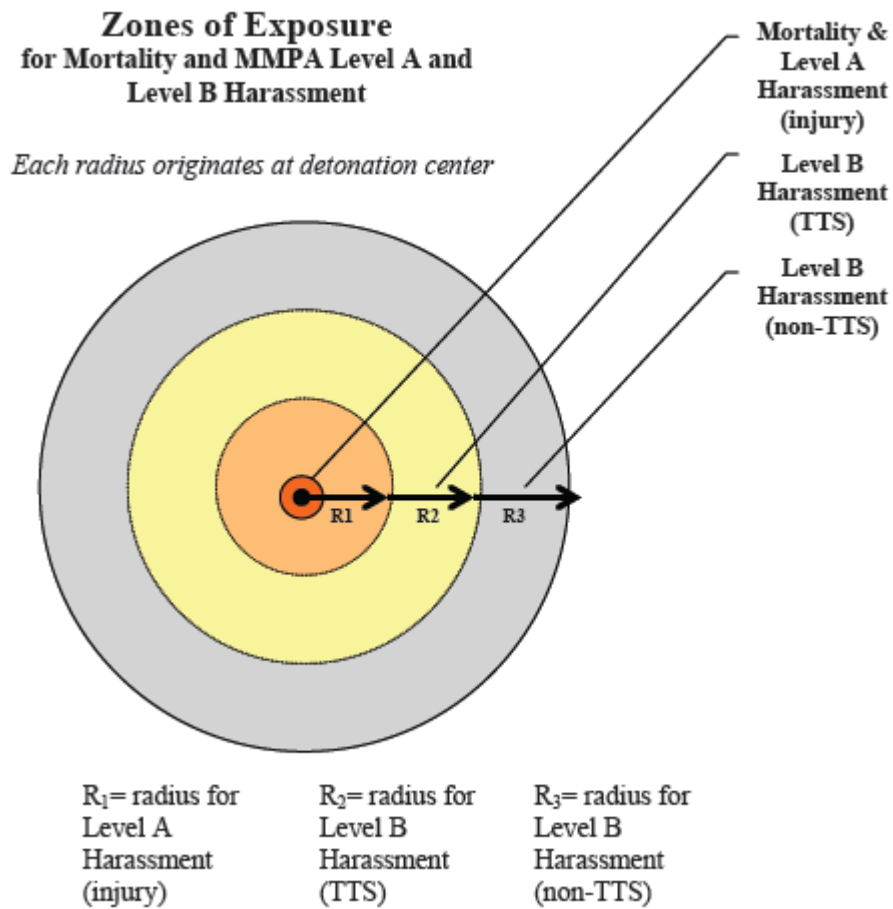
Zones of Exposure
for Mortality and MMPA Level A and Level B Harassment

Each radius originates at detonation center

Mortality & Level A Harassment (injury)

Level B Harassment (TTS)

Level B Harassment (non-TTS)

R1

R2

R3

$R_1$= radius for Level A Harassment (injury)

$R_2$= radius for Level B Harassment (TTS)

$R_3$= radius for Level B Harassment (non-TTS)